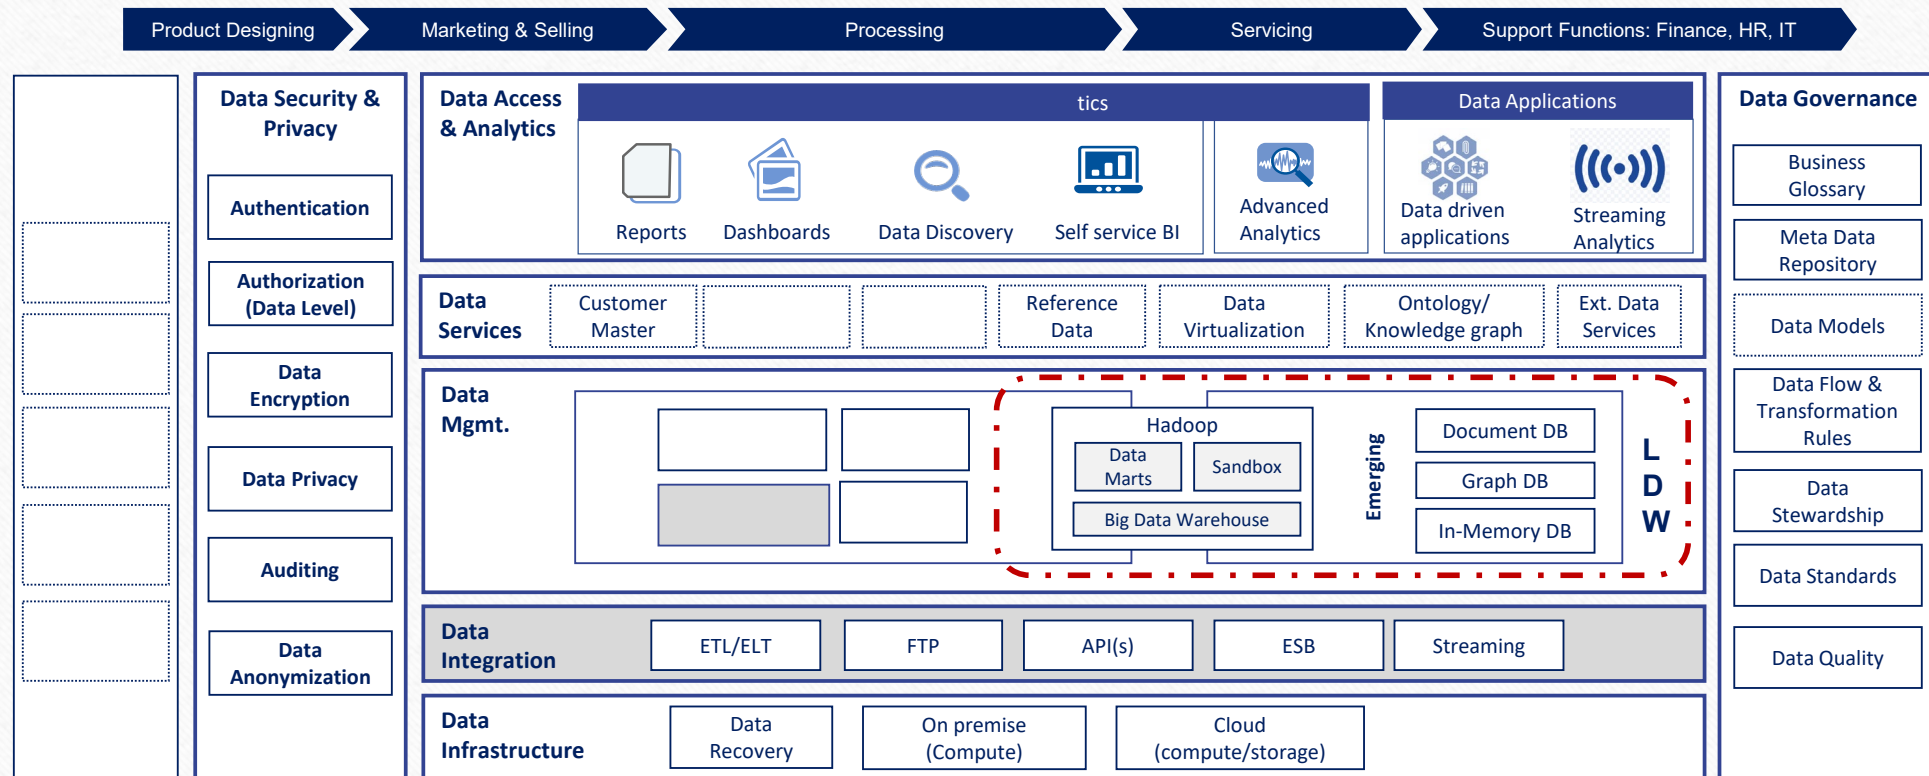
Product Designing Marketing & Selling Processing Servicing Support Functions: Finance, HR, IT

Data Security & Privacy

Authentication

Authorization (Data Level)

Data Encryption

Data Privacy

Auditing

Data Anonymization

Data Access & Analytics

tics

Reports

Dashboards

Data Discovery

Self service BI

Advanced Analytics

Data Applications

Data driven applications

Streaming Analytics

Data Services

Customer Master

Reference Data

Data Virtualization

Ontology/ Knowledge graph

Ext. Data Services

Data Mgmt.

Hadoop

Data Marts

Sandbox

Big Data Warehouse

Emerging

Document DB

Graph DB

In-Memory DB

L D W

Data Integration

ETL/ELT

FTP

API(s)

ESB

Streaming

Data Infrastructure

Data Recovery

On premise (Compute)

Cloud (compute/storage)

Data Governance

Business Glossary

Meta Data Repository

Data Models

Data Flow & Transformation Rules

Data Stewardship

Data Standards

Data Quality